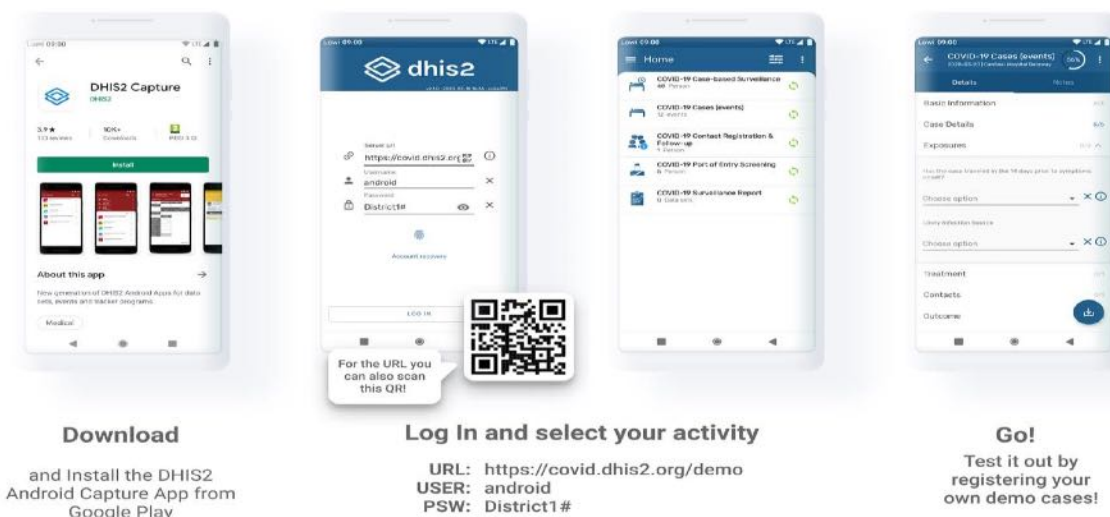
DHIS2 Capture
DHIS2

3.9 ★
110 reviews

10K+
Downloads

PEGI 3

Install

About this app

New generation of DHIS2 Android Apps for data sets, events and tracker programs.

Medical

dhis2

Server url
https://covid.dhis2.org

Username
android

Password
District1#

Account recovery

LOG IN

For the URL you can also scan this QR!

Home

COVID-19 Case-based Surveillance
40 Person

COVID-19 Cases (events)
32 events

COVID-19 Contact Registration & Follow-up
1 Person

COVID-19 Port of Entry Screening
6 Person

COVID-19 Surveillance Report
0 Data sets

COVID-19 Cases (events)

Details

Notes

Basic Information

Case Details

Exposures

Choose option

Choose option

Treatment

Contacts

Outcome

Download

and Install the DHIS2 Android Capture App from Google Play

Log In and select your activity

URL: https://covid.dhis2.org/demo
USER: android
PSW: District1#

Go!

Test it out by registering your own demo cases!